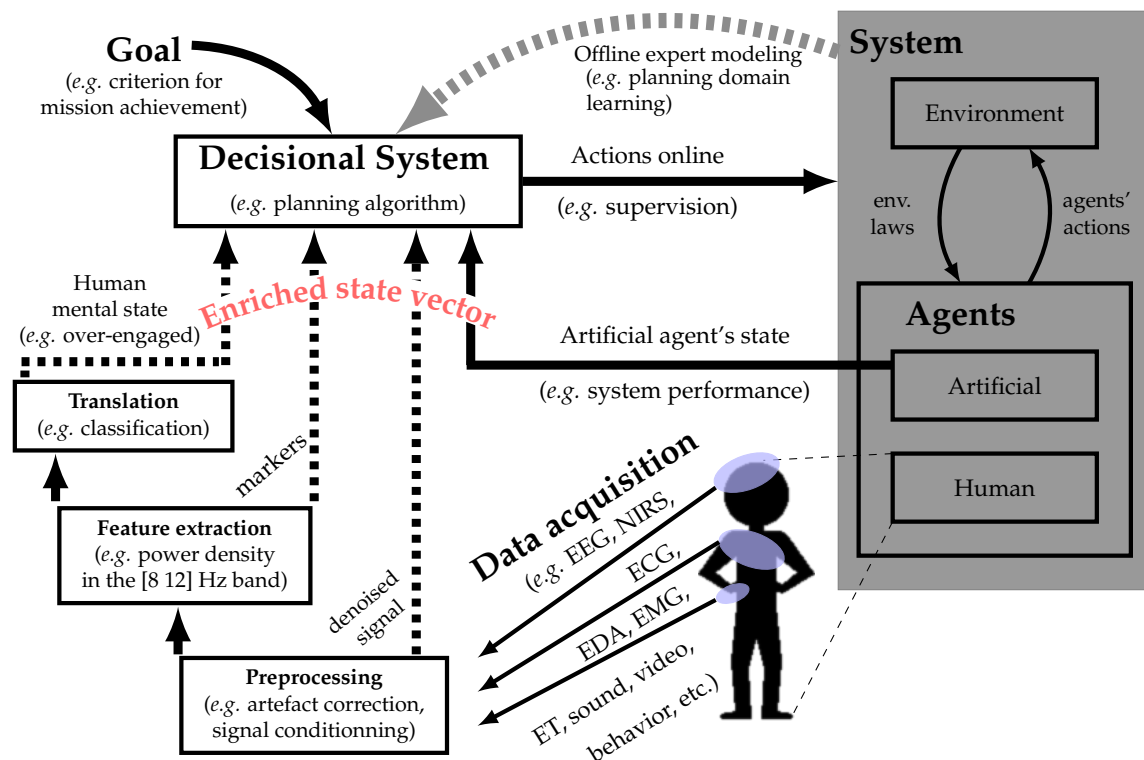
Goal
(e.g. criterion for mission achievement)

Offline expert modeling
(e.g. planning domain learning)

System

Environment

Decisional System
(e.g. planning algorithm)

Actions online
(e.g. supervision)

env. laws

agents' actions

Human mental state
(e.g. over-engaged)

Enriched state vector

Agents

Artificial agent's state
(e.g. system performance)

Artificial

Translation
(e.g. classification)

markers

Data acquisition
(e.g. EEG, NIRS, ECG, EDA, EMG, ET, sound, video, behavior, etc.)

Human

Feature extraction
(e.g. power density in the [8 12] Hz band)

denoised signal

Preprocessing
(e.g. artefact correction, signal conditionning)